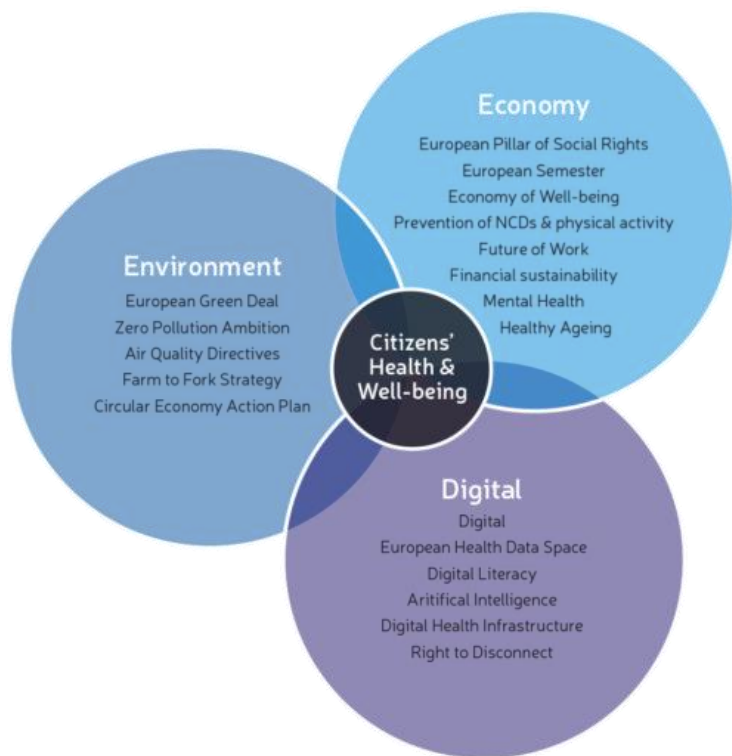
Economy
European Pillar of Social Rights
European Semester
Economy of Well-being
Prevention of NCDs & physical activity
Future of Work
Financial sustainability
Mental Health
Healthy Ageing

Environment
European Green Deal
Zero Pollution Ambition
Air Quality Directives
Farm to Fork Strategy
Circular Economy Action Plan

Citizens' Health & Well-being

Digital
Digital
European Health Data Space
Digital Literacy
Aritifical Intelligence
Digital Health Infrastructure
Right to Disconnect